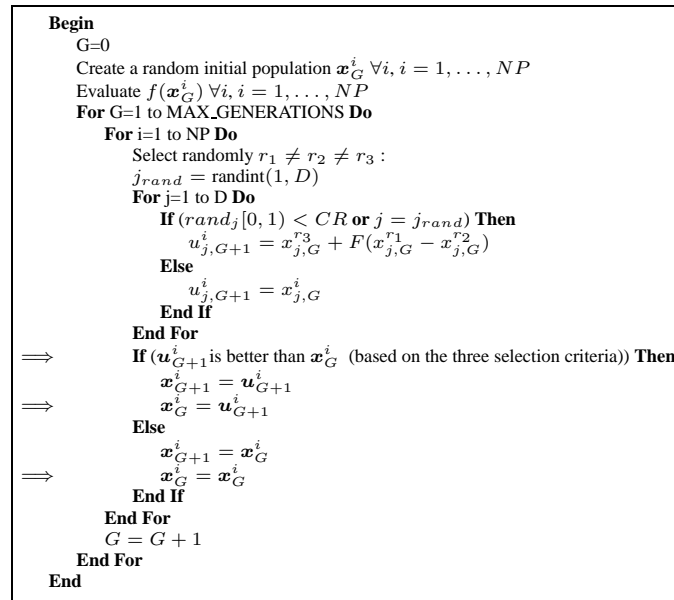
**Begin**
G=0
Create a random initial population $\boldsymbol{x}_G^i\ \forall i, i=1,\ldots,NP$
Evaluate $f(\boldsymbol{x}_G^i)\ \forall i, i=1,\ldots,NP$
**For** G=1 to MAX_GENERATIONS **Do**
**For** i=1 to NP **Do**
Select randomly $r_1 \neq r_2 \neq r_3$ :
$j_{rand} = \text{randint}(1, D)$
**For** j=1 to D **Do**
**If** $(rand_j[0,1) < CR$ **or** $j = j_{rand})$ **Then**
$u_{j,G+1}^i = x_{j,G}^{r_3} + F(x_{j,G}^{r_1} - x_{j,G}^{r_2})$
**Else**
$u_{j,G+1}^i = x_{j,G}^i$
**End If**
**End For**
$\Longrightarrow$ **If** ($\boldsymbol{u}_{G+1}^i$is better than $\boldsymbol{x}_G^i$ (based on the three selection criteria)) **Then**
$\boldsymbol{x}_{G+1}^i = \boldsymbol{u}_{G+1}^i$
$\Longrightarrow$ $\boldsymbol{x}_G^i = \boldsymbol{u}_{G+1}^i$
**Else**
$\boldsymbol{x}_{G+1}^i = \boldsymbol{x}_G^i$
$\Longrightarrow$ $\boldsymbol{x}_G^i = \boldsymbol{x}_G^i$
**End If**
**End For**
$G = G + 1$
**End For**
**End**